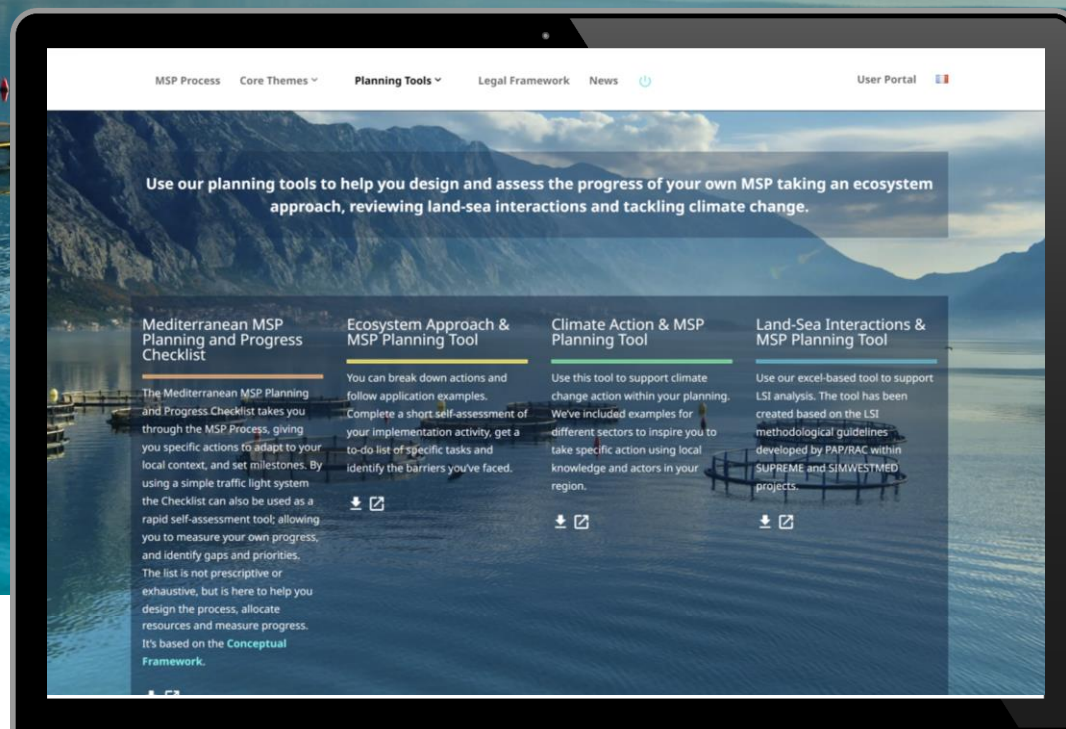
MSP Process Core Themes Planning Tools Legal Framework News User Portal

Use our planning tools to help you design and assess the progress of your own MSP taking an ecosystem approach, reviewing land-sea interactions and tackling climate change.

Mediterranean MSP Planning and Progress Checklist

The Mediterranean MSP Planning and Progress Checklist takes you through the MSP Process, giving you specific actions to adapt to your local context, and set milestones. By using a simple traffic light system the Checklist can also be used as a rapid self-assessment tool; allowing you to measure your own progress, and identify gaps and priorities. The list is not prescriptive or exhaustive, but is here to help you design the process, allocate resources and measure progress. It's based on the Conceptual Framework.

Ecosystem Approach & MSP Planning Tool

You can break down actions and follow application examples. Complete a short self-assessment of your implementation activity, get a to-do list of specific tasks and identify the barriers you've faced.

Climate Action & MSP Planning Tool

Use this tool to support climate change action within your planning. We've included examples for different sectors to inspire you to take specific action using local knowledge and actors in your region.

Land-Sea Interactions & MSP Planning Tool

Use our excel-based tool to support LSI analysis. The tool has been created based on the LSI methodological guidelines developed by PAP/RAC within SUPREME and SIMWESTMED projects.